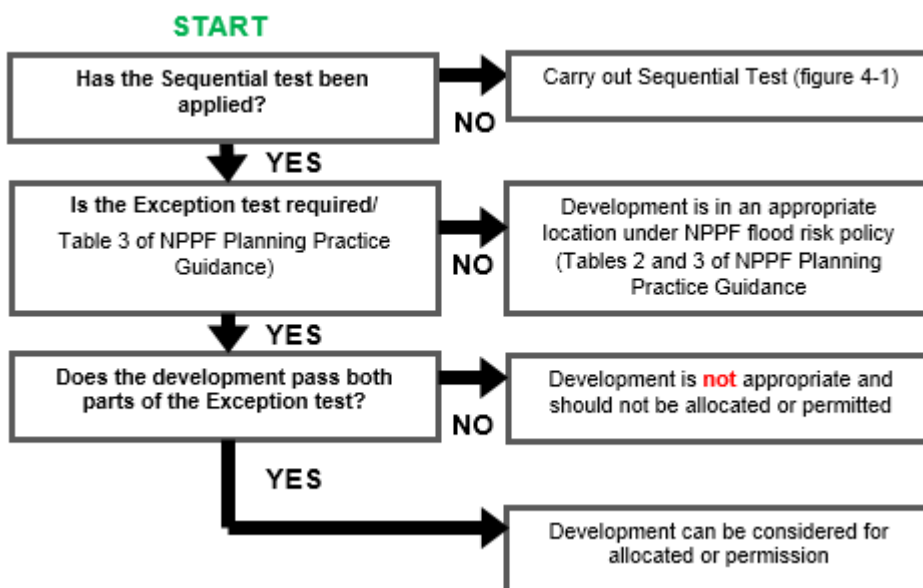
START

Has the Sequential test been applied?

NO

Carry out Sequential Test (figure 4-1)

YES

Is the Exception test required/

Table 3 of NPPF Planning Practice Guidance)

NO

Development is in an appropriate location under NPPF flood risk policy (Tables 2 and 3 of NPPF Planning Practice Guidance

YES

Does the development pass both parts of the Exception test?

NO

Development is not appropriate and should not be allocated or permitted

YES

Development can be considered for allocated or permission